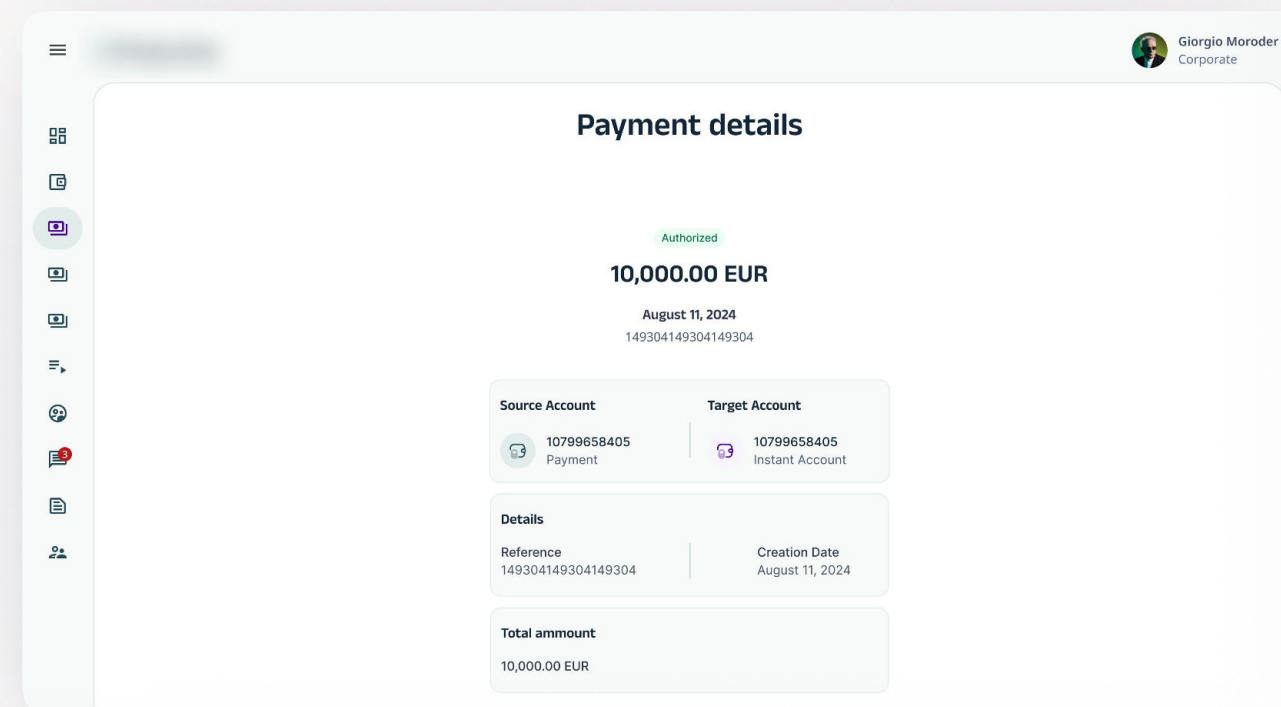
Giorgio Moroder
Corporate

3

Payment details

Authorized

10,000.00 EUR

August 11, 2024
149304149304149304

Source Account
10799658405
Payment

Target Account
10799658405
Instant Account

Details

Reference
149304149304149304

Creation Date
August 11, 2024

Total ammount

10,000.00 EUR